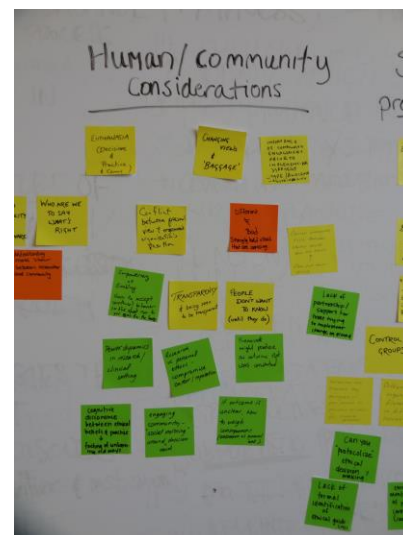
Human/community considerations

pro

EUTHANASIA (Decisions & Practice & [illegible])

CHANGING MINDS & 'BAGGAGE'

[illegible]

WHO ARE WE TO SAY WHAT'S RIGHT

Conflict between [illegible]

Ethics & Trust

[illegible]

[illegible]

TRANSPARENCY

PEOPLE DON'T WANT TO KNOW

Lack of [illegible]

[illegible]

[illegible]

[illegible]

CONTROL GROUPS

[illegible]

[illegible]

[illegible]

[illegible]

Can you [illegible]

Lack of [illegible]